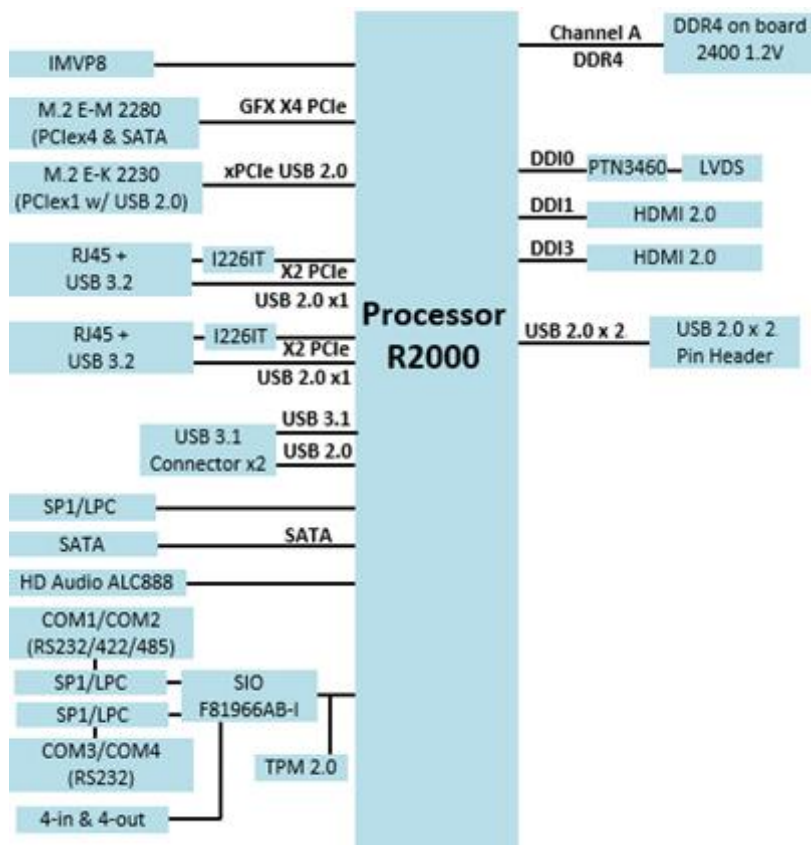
IMVP8

M.2 E-M 2280 (PClex4 & SATA

GFX X4 PCIe

M.2 E-K 2230 (PClex1 w/ USB 2.0)

xPCIe USB 2.0

RJ45 + USB 3.2

I226IT

X2 PCIe

USB 2.0 x1

RJ45 + USB 3.2

I226IT

X2 PCIe

USB 2.0 x1

USB 3.1

USB 3.1 Connector x2

USB 2.0

SP1/LPC

SATA

SATA

HD Audio ALC888

COM1/COM2 (RS232/422/485)

SP1/LPC

SP1/LPC

SIO F81966AB-I

COM3/COM4 (RS232)

TPM 2.0

4-in & 4-out

Processor R2000

Channel A

DDR4

DDR4 on board 2400 1.2V

DDI0

PTN3460

LVDS

DDI1

HDMI 2.0

DDI3

HDMI 2.0

USB 2.0 x 2

USB 2.0 x 2 Pin Header